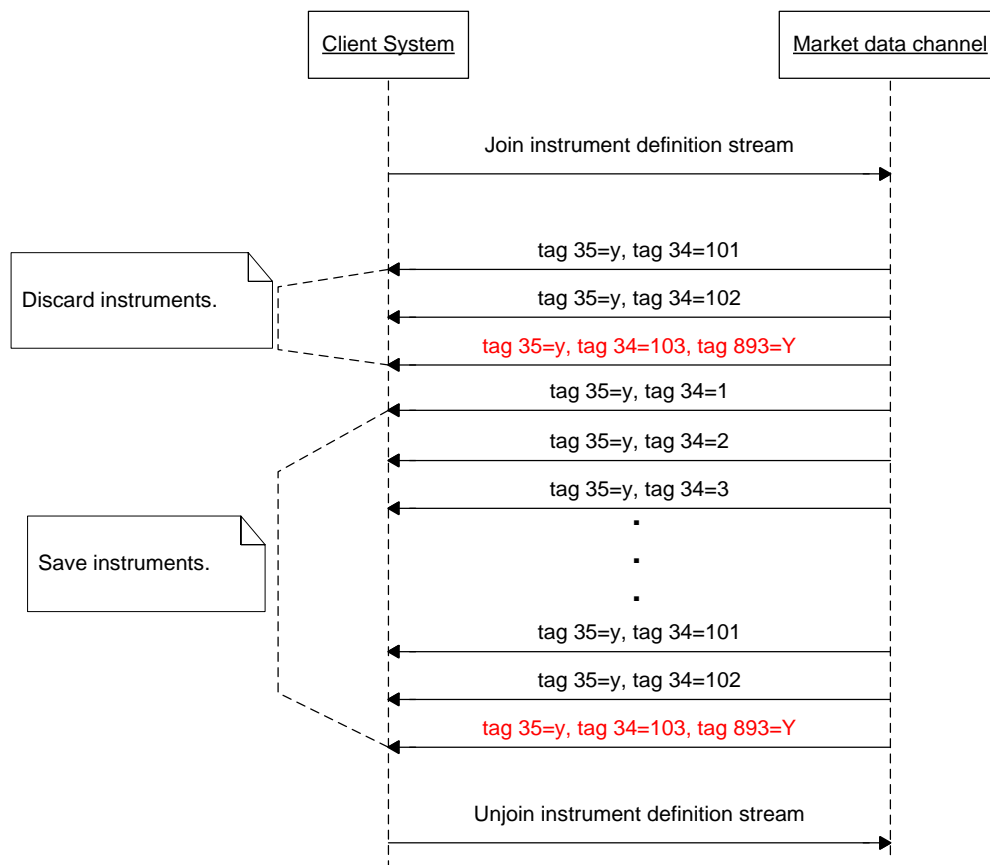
Client System

Market data channel

Join instrument definition stream

Discard instruments.

tag 35=y, tag 34=101

tag 35=y, tag 34=102

tag 35=y, tag 34=103, tag 893=Y

tag 35=y, tag 34=1

tag 35=y, tag 34=2

tag 35=y, tag 34=3

.
.
.

Save instruments.

tag 35=y, tag 34=101

tag 35=y, tag 34=102

tag 35=y, tag 34=103, tag 893=Y

Unjoin instrument definition stream